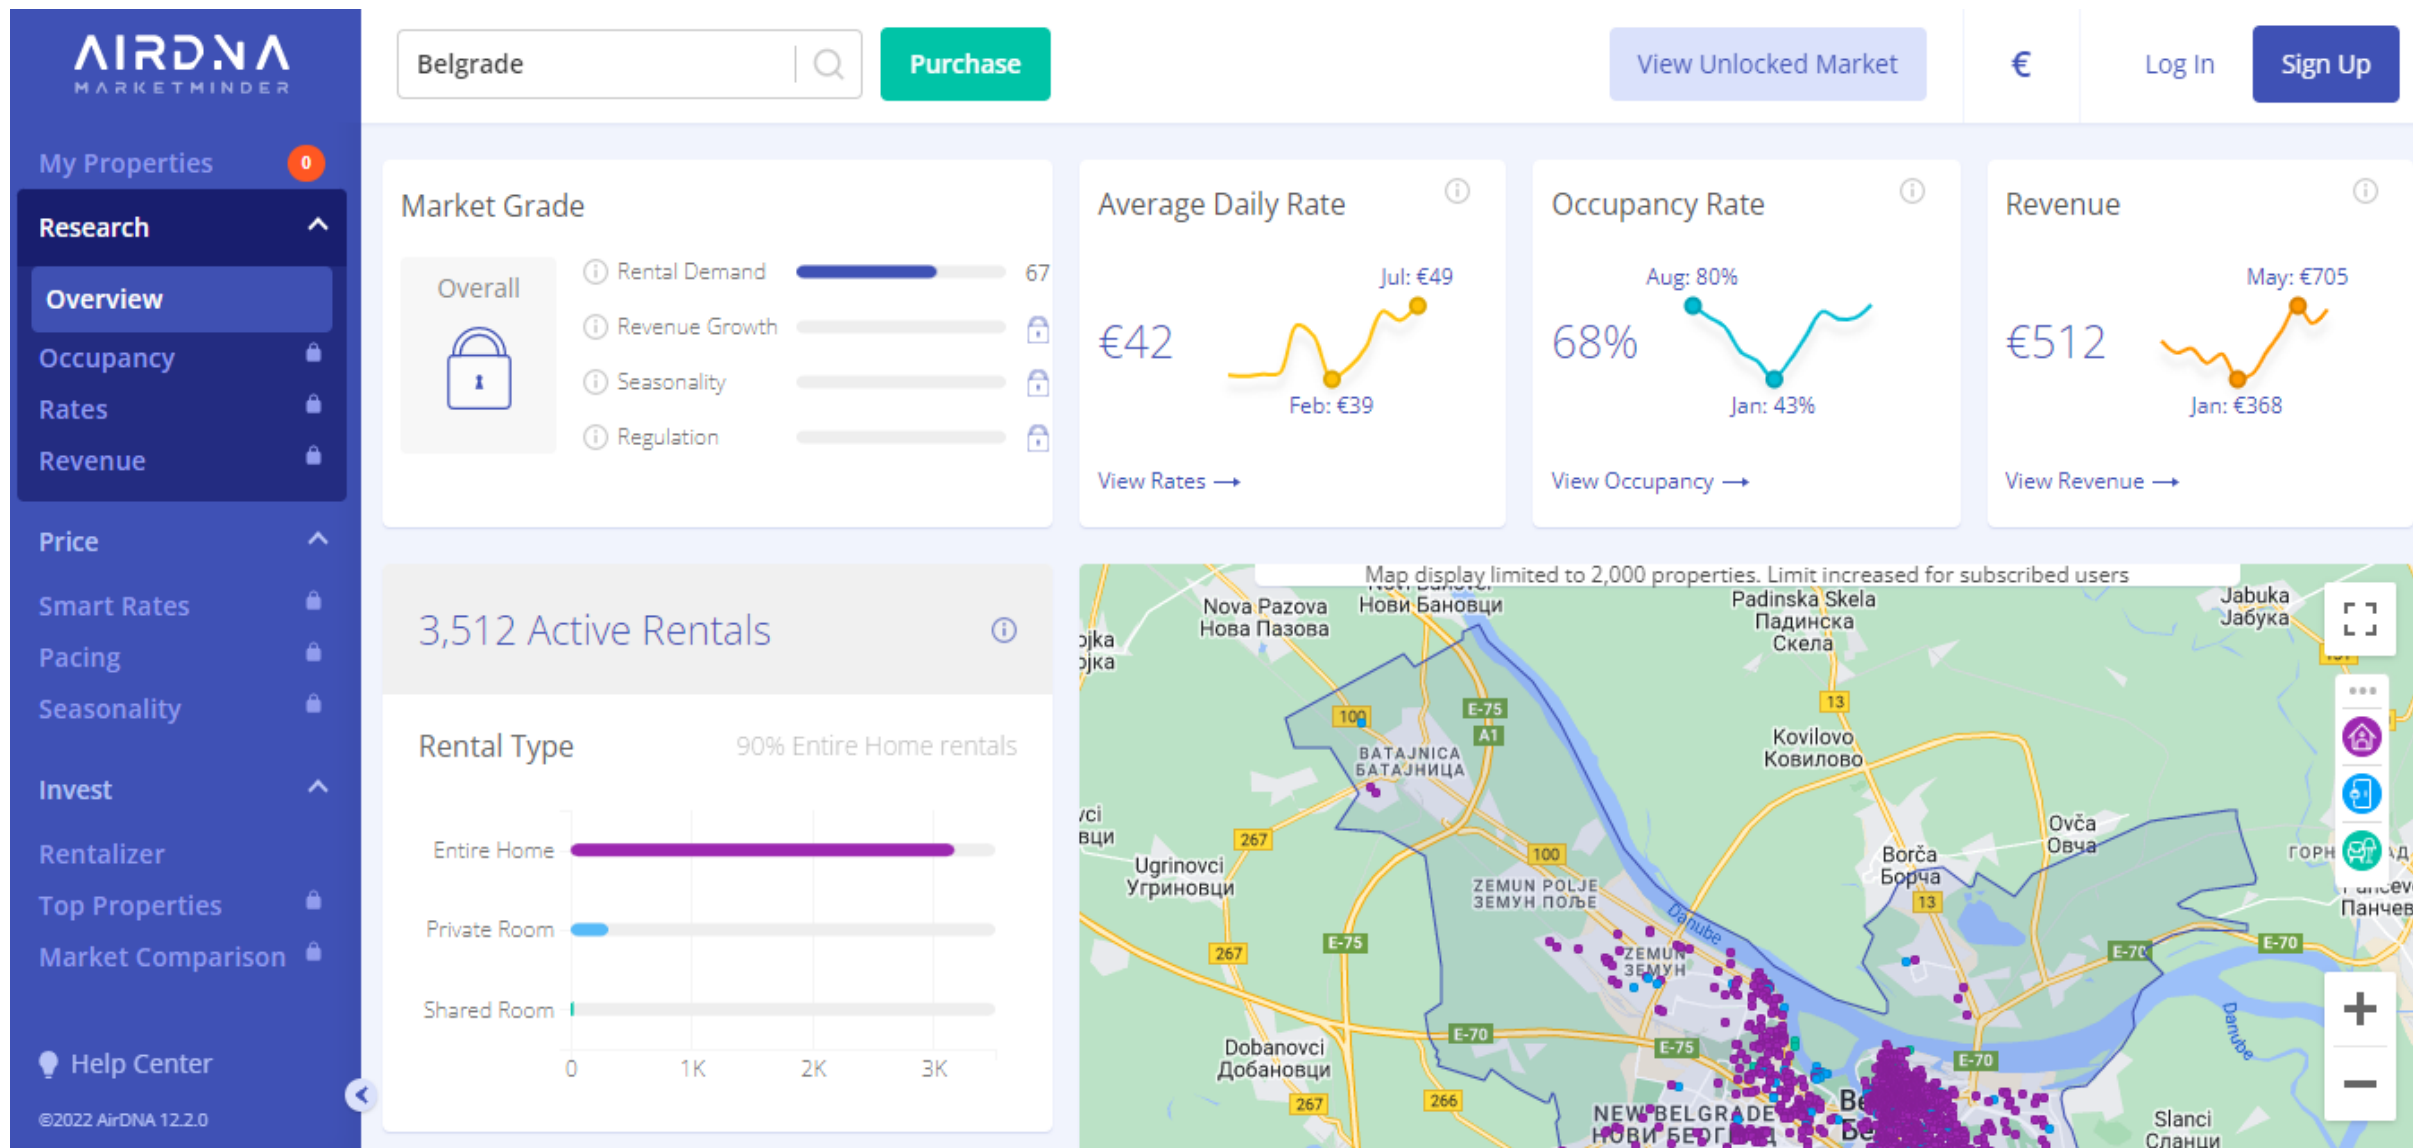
AIRDNA
MARKETMINDER

Belgrade
Purchase
View Unlocked Market
€
Log In
Sign Up

My Properties 0
Research
Overview
Occupancy
Rates
Revenue
Price
Smart Rates
Pacing
Seasonality
Invest
Rentalizer
Top Properties
Market Comparison
Help Center
©2022 AirDNA 12.2.0

Market Grade
Overall
Rental Demand 67
Revenue Growth
Seasonality
Regulation

Average Daily Rate
€42
Jul: €49
Feb: €39
View Rates →

Occupancy Rate
68%
Aug: 80%
Jan: 43%
View Occupancy →

Revenue
€512
May: €705
Jan: €368
View Revenue →

3,512 Active Rentals
Rental Type
90% Entire Home rentals
Entire Home
Private Room
Shared Room
0 1K 2K 3K

Map display limited to 2,000 properties. Limit increased for subscribed users
Nova Pazova
Нова Пазова
Novi Banovci
Нови Бановци
Padinska Skela
Падинска Скела
Jabuka
Јабука
BATAJNICA
БАТАЈНИЦА
Kovilovo
Ковилово
Ugrinovci
Угриновци
ZEMUN POLJE
ЗЕМУН ПОЉЕ
ZEMUN
ЗЕМУН
Borča
Борча
Ovča
Овча
Danube
Dobanovci
Добановци
NEW BELGRADE
НОВИ БЕОГРАД
Slanci
Сланци
Панчев
E-75 A1 E-70 100 267 13 266